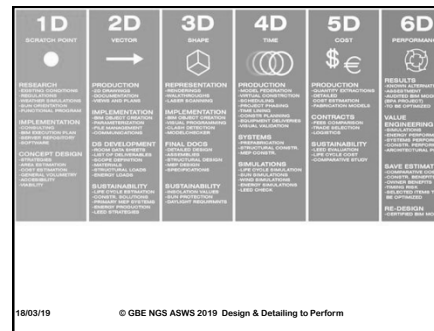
1D
SCRATCH POINT

RESEARCH
-EXISTING CONDITIONS
-REGULATIONS
-WEATHER SIMULATIONS
-SUN ORIENTATION
-FUNCTIONAL PROGRAM

IMPLEMENTATION
-CONSULTING
-BIM EXECUTION PLAN
-SERVER REPOSITORY
-SOFTWARE

CONCEPT DESIGN
-STRATEGIES
-AREA ESTIMATION
-COST ESTIMATION
-GENERAL VOLUMETRY
-ECONOMIC VIABILITY

2D
VECTOR

PRODUCTION
-2D DRAWINGS
-DOCUMENTATION
-VIEWS AND PLANS

IMPLEMENTATION
-BIM OBJECT CREATION
-PARAMETERIZATION
-FILE MANAGEMENT
-COMMUNICATIONS

DD DEVELOPMENT
-ROOM DATA SHEETS
-LIST OF DELIVERABLES
-SCOPE DEFINITION
-MATERIALS
-STRUCTURAL LOADS
-ENERGY LOADS

SUSTAINABILITY
-LIFE CYCLE ESTIMATION
-CONSTR. SOLUTIONS
-PRIMARY SYSTEMS
-ENERGY PRODUCTION
-LEED STRATEGIES

3D
SHAPE

REPRESENTATION
-RENDERINGS
-WALKTHROUGHS
-LASER SCANNING

IMPLEMENTATION
-BIM OBJECT CREATION
-VISUAL PROGRESSION
-CLASH DETECTION
-MODELCHECKER

FINAL DOCS
-DETAILED DESIGN
-ASSEMBLIES
-STRUCTURAL DESIGN
-MEP DESIGN
-SPECIFICATIONS

SUSTAINABILITY
-SIMULATION VALUES
-SUN PROTECTION
-DAYLIGHT REQUIREMENTS

4D
TIME

PRODUCTION
-MODEL POSITION
-VIRTUAL CONSTRUCTION
-SCHEDULING
-PROJECT PHASING
-TIME LINING
-CONSTR PLANNING
-EQUIPMENT DELIVERIES
-VISUAL VALIDATION

SYSTEMS
-PREFABRICATION
-STRUCTURAL CONSTR.
-MEP CONSTR.

SIMULATIONS
-LIFE CYCLE EVALUATION
-SUN SIMULATIONS
-WIND SIMULATIONS
-ENERGY SIMULATIONS
-LEED CHECK

5D
COST

PRODUCTION
-QUANTITY EXTRACTIONS
-DETAILED
-COST ESTIMATION
-FABRICATION MODELS

CONTRACTS
-FEES COMPARISON
-TRADE SELECTION
-LOGISTICS

SUSTAINABILITY
-LEED EVALUATION
-LIFE CYCLE COST
-COMPARATIVE STUDY

6D
PERFORMANCE

RESULTS
-KNOWN ALTERNAT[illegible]
-ASSESSMENT
-AUDITED BIM MOD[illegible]
(BPA PROJECT)
-TO BE OPTIMIZED

VALUE ENGINEERING
-SIMULATIONS
-ENERGY PERFORM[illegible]
-SYSTEMS PERFOR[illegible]
-CONSTR. PERFOR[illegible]
-ARCHITECTURAL P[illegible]

SAVE ESTIMAT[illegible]
-COMPARATIVE CO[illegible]
-CONSTR. BENEFIT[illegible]
-ENERGY BENEFITS
-TIMING RISK
-SELECTED ITEMS T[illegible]
BE OPTIMIZED

RE-DESIGN
-CERTIFIED BIM MO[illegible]

18/03/19 © GBE NGS ASWS 2019 Design & Detailing to Perform